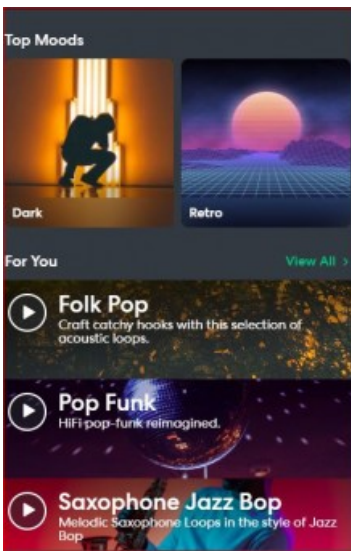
Top Moods

Dark

Retro

For You

View All >

Folk Pop
Craft catchy hooks with this selection of acoustic loops.

Pop Funk
HiFi-pop-funk reimagined.

Saxophone Jazz Bop
Melodic Saxophone Loops in the style of Jazz Bop